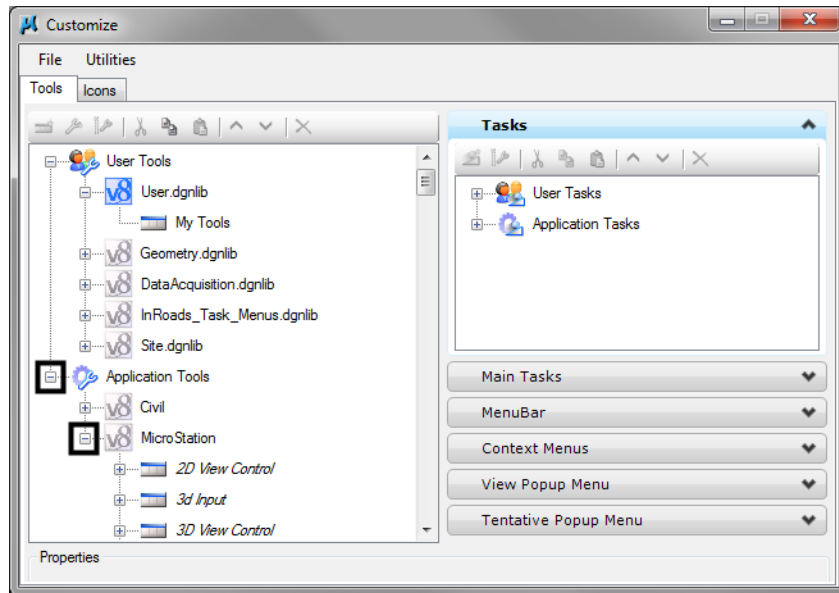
Customize

File Utilities

Tools Icons

User Tools
User.dgnlib
My Tools
Geometry.dgnlib
DataAcquisition.dgnlib
InRoads_Task_Menus.dgnlib
Site.dgnlib
Application Tools
Civil
MicroStation
2D View Control
3d Input
3D View Control

Tasks

User Tasks
Application Tasks

Main Tasks
MenuBar
Context Menus
View Popup Menu
Tentative Popup Menu

Properties